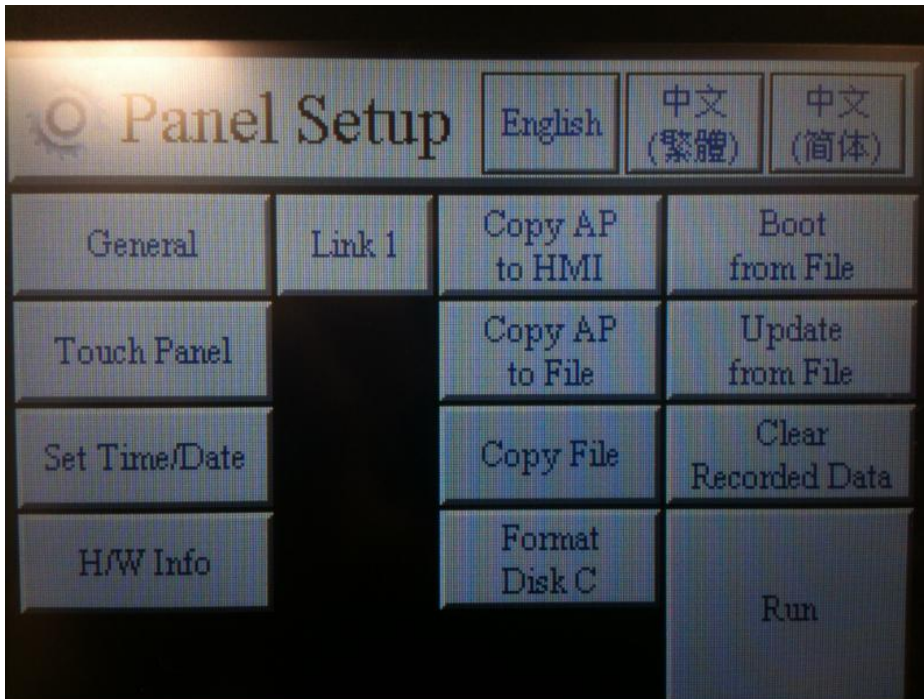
Panel Setup

English

中文
(繁體)

中文
(简体)

General

Link 1

Copy AP to HMI

Boot from File

Touch Panel

Copy AP to File

Update from File

Set Time/Date

Copy File

Clear Recorded Data

H/W Info

Format Disk C

Run